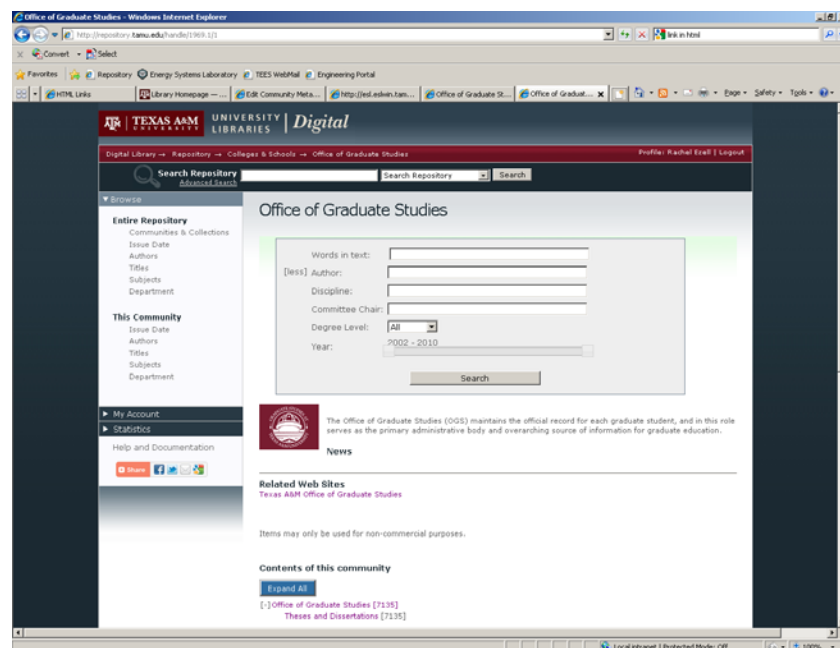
Office of Graduate Studies - Windows Internet Explorer

http://repository.tamu.edu/handle/1969.1/1

link in html

Convert Select

Favorites Repository Energy Systems Laboratory TEES WebMail Engineering Portal

HTML Links Library Homepage — ... Edit Community Meta... http://esl.eslwin.tam... Office of Graduate St... Office of Graduat...

Page Safety Tools

TEXAS A&M UNIVERSITY LIBRARIES | Digital

Digital Library → Repository → Colleges & Schools → Office of Graduate Studies

Profile: Rachel Ecell | Logout

Search Repository
Advanced Search

Search Repository Search

▼Browse

Entire Repository
Communities & Collections
Issue Date
Authors
Titles
Subjects
Department

This Community
Issue Date
Authors
Titles
Subjects
Department

► My Account
► Statistics

Help and Documentation

Share

Office of Graduate Studies

Words in text:
[less] Author:
Discipline:
Committee Chair:
Degree Level: All
Year:
2002 - 2010

Search

The Office of Graduate Studies (OGS) maintains the official record for each graduate student, and in this role serves as the primary administrative body and overarching source of information for graduate education.

News

Related Web Sites
Texas A&M Office of Graduate Studies

Items may only be used for non-commercial purposes.

Contents of this community

Expand All

[-] Office of Graduate Studies [7135]
Theses and Dissertations [7135]

Local intranet | Protected Mode: Off 100%